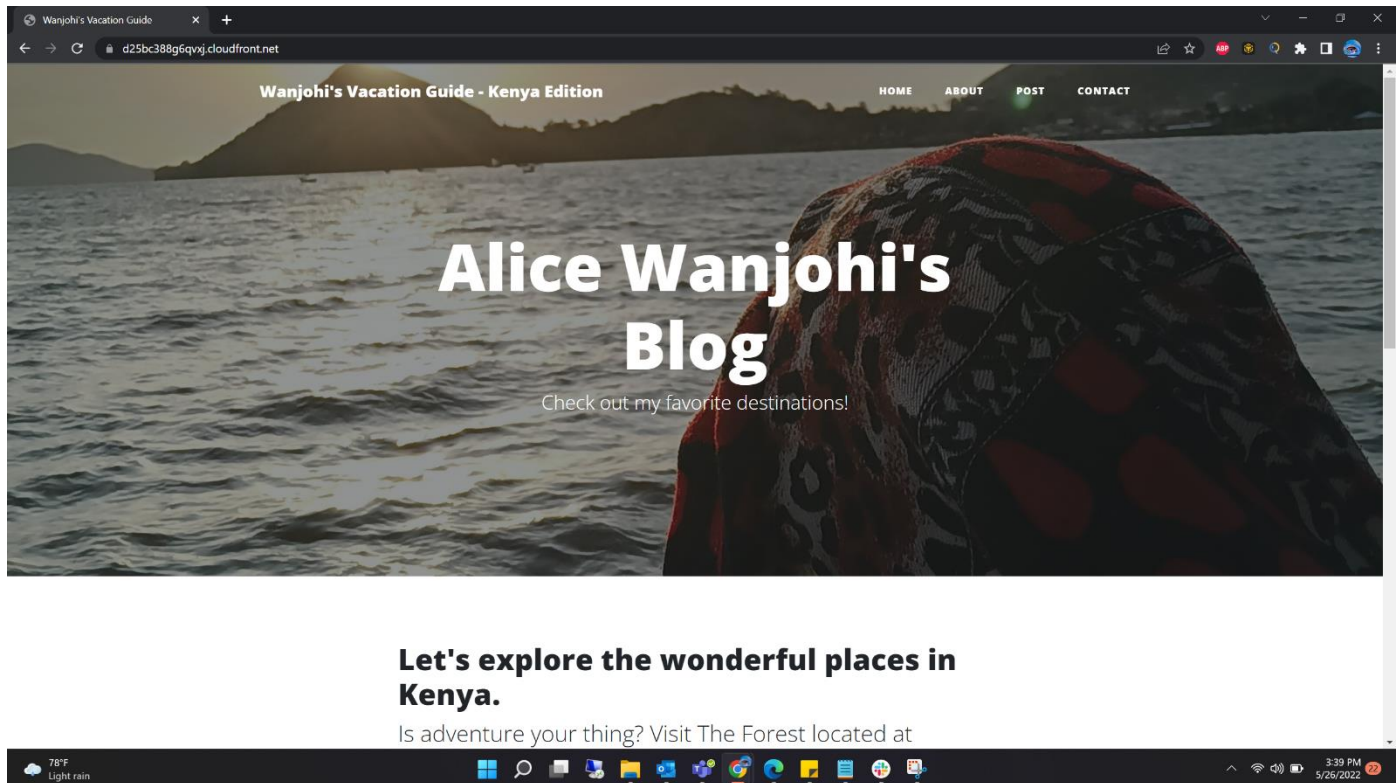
Wanjohi's Vacation Guide

d25bc388g6qvxj.cloudfront.net

Wanjohi's Vacation Guide - Kenya Edition

HOME ABOUT POST CONTACT

Alice Wanjohi's Blog

Check out my favorite destinations!

Let's explore the wonderful places in Kenya.

Is adventure your thing? Visit The Forest located at

78°F
Light rain

3:39 PM
5/26/2022